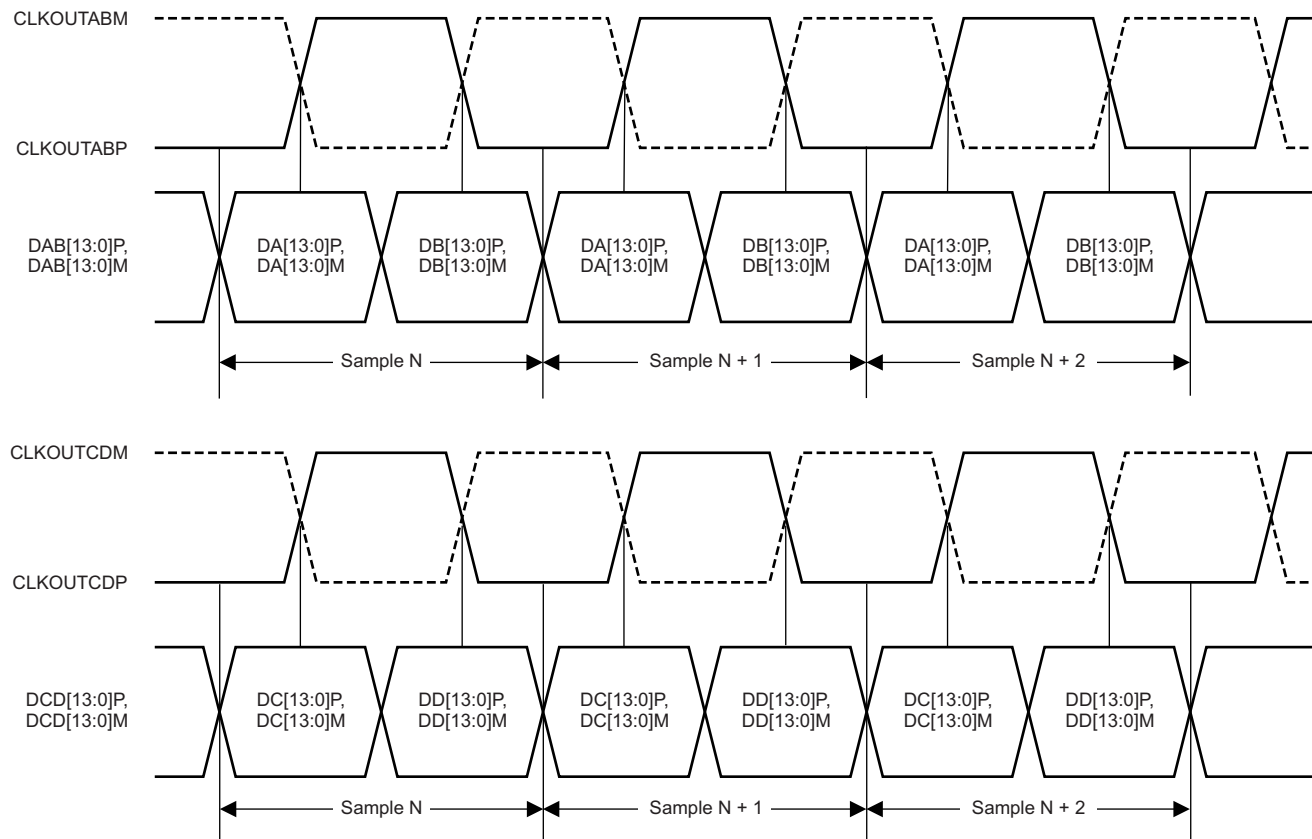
CLKOUTABM

CLKOUTABP

DAB[13:0]P, DAB[13:0]M

DA[13:0]P, DA[13:0]M

DB[13:0]P, DB[13:0]M

DA[13:0]P, DA[13:0]M

DB[13:0]P, DB[13:0]M

DA[13:0]P, DA[13:0]M

DB[13:0]P, DB[13:0]M

Sample N

Sample N + 1

Sample N + 2

CLKOUTCDM

CLKOUTCDP

DCD[13:0]P, DCD[13:0]M

DC[13:0]P, DC[13:0]M

DD[13:0]P, DD[13:0]M

DC[13:0]P, DC[13:0]M

DD[13:0]P, DD[13:0]M

DC[13:0]P, DC[13:0]M

DD[13:0]P, DD[13:0]M

Sample N

Sample N + 1

Sample N + 2